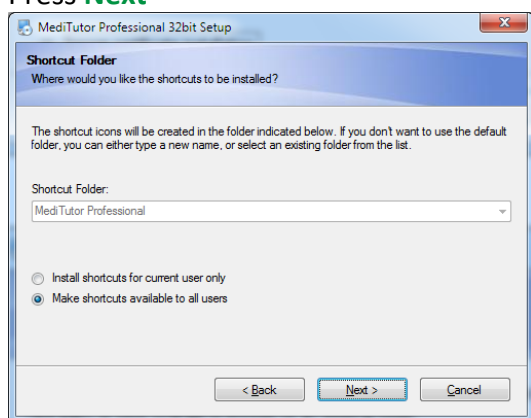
Press Next

MediTutor Professional 32bit Setup

Shortcut Folder
Where would you like the shortcuts to be installed?

The shortcut icons will be created in the folder indicated below. If you don't want to use the default folder, you can either type a new name, or select an existing folder from the list.

Shortcut Folder:
MediTutor Professional

Install shortcuts for current user only
Make shortcuts available to all users

< Back
Next >
Cancel